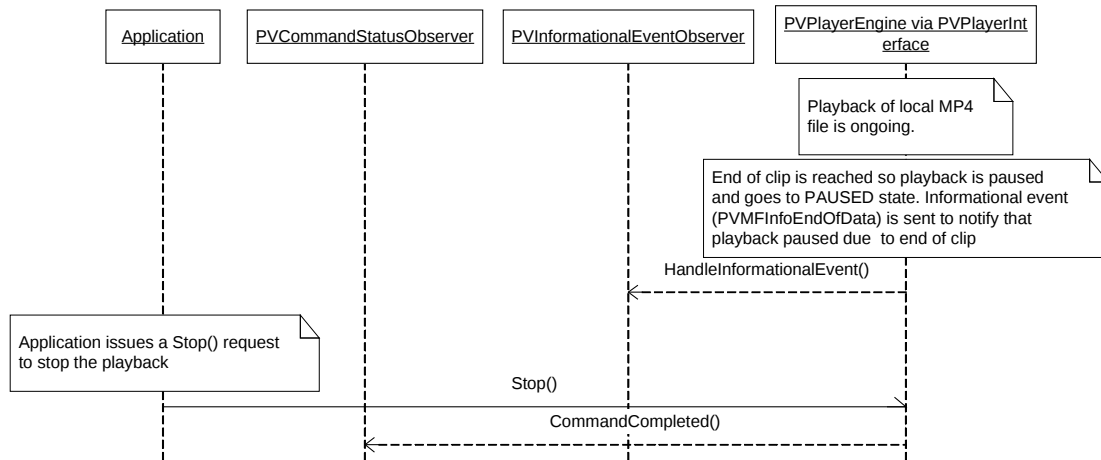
Application

PVCommandStatusObserver

PVInformationalEventObserver

PVPlayerEngine via PVPlayerInterface

Playback of local MP4 file is ongoing.

End of clip is reached so playback is paused and goes to PAUSED state. Informational event (PVMFInfoEndOfData) is sent to notify that playback paused due to end of clip

HandleInformationalEvent()

Application issues a Stop() request to stop the playback

Stop()

CommandCompleted()